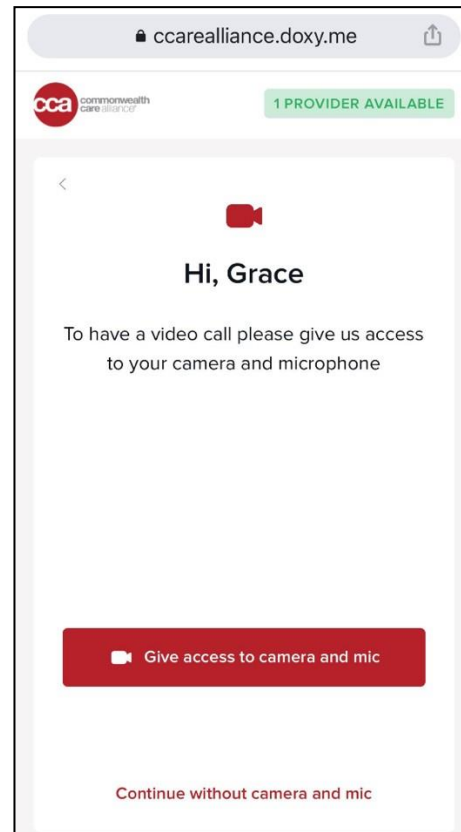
ccarealliance.doxy.me

cca commonwealth care alliance

1 PROVIDER AVAILABLE

<

Hi, Grace

To have a video call please give us access to your camera and microphone

Give access to camera and mic

Continue without camera and mic